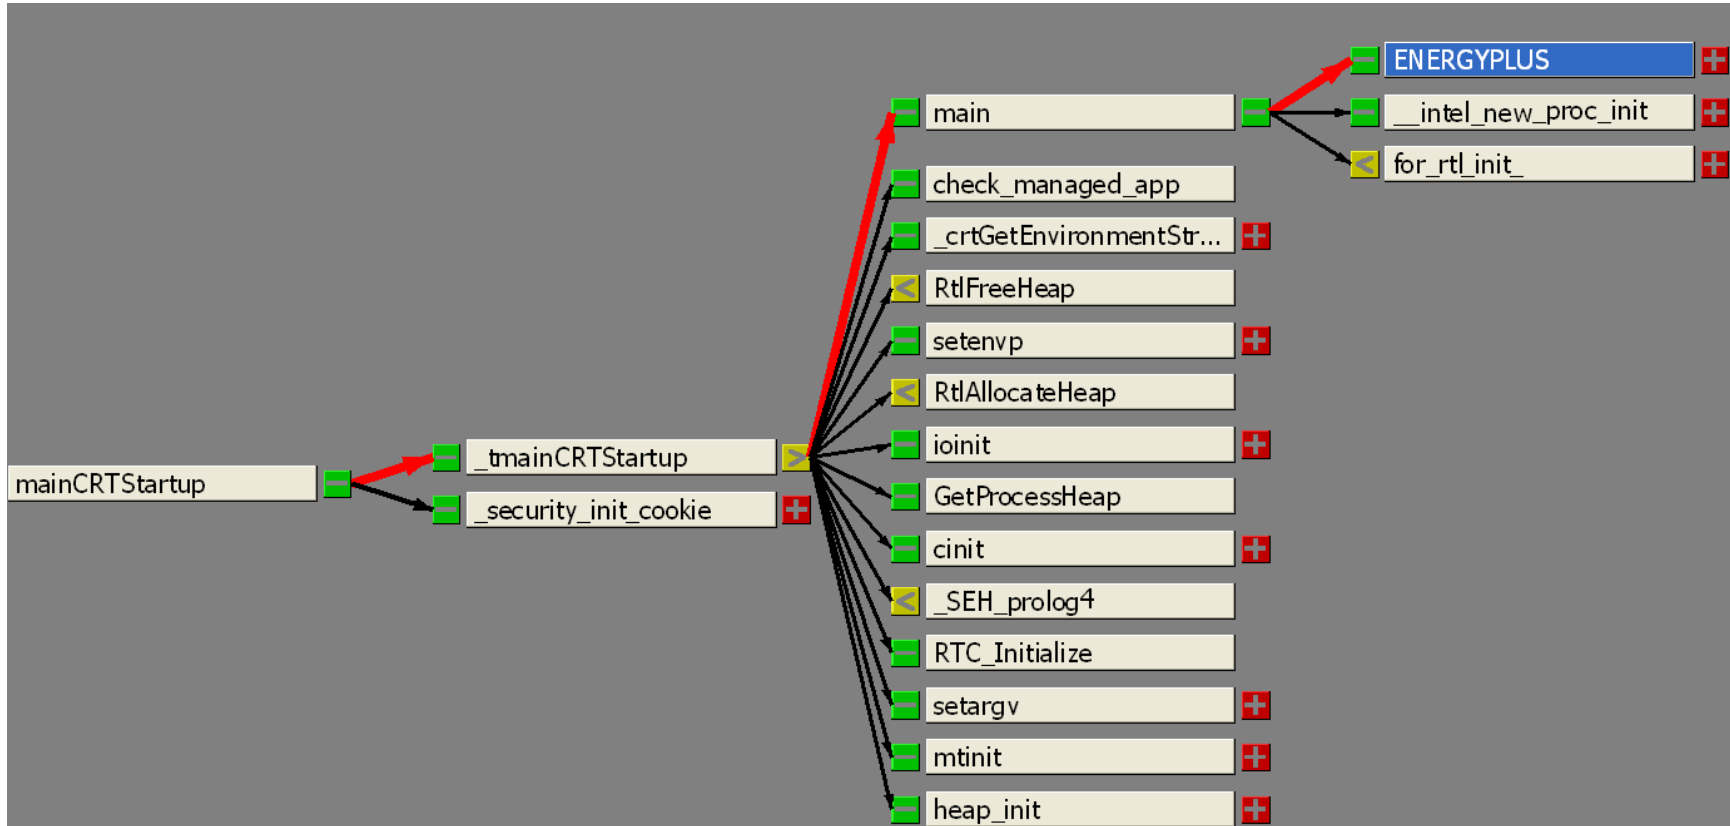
ENERGYPLUS
main
__intel_new_proc_init
for_rtl_init_
check_managed_app
_crtGetEnvironmentStr...
RtlFreeHeap
setenvp
RtlAllocateHeap
ioinit
mainCRTStartup
_tmainCRTStartup
_security_init_cookie
GetProcessHeap
cinit
_SEH_prolog4
RTC_Initialize
setargv
mtinit
heap_init